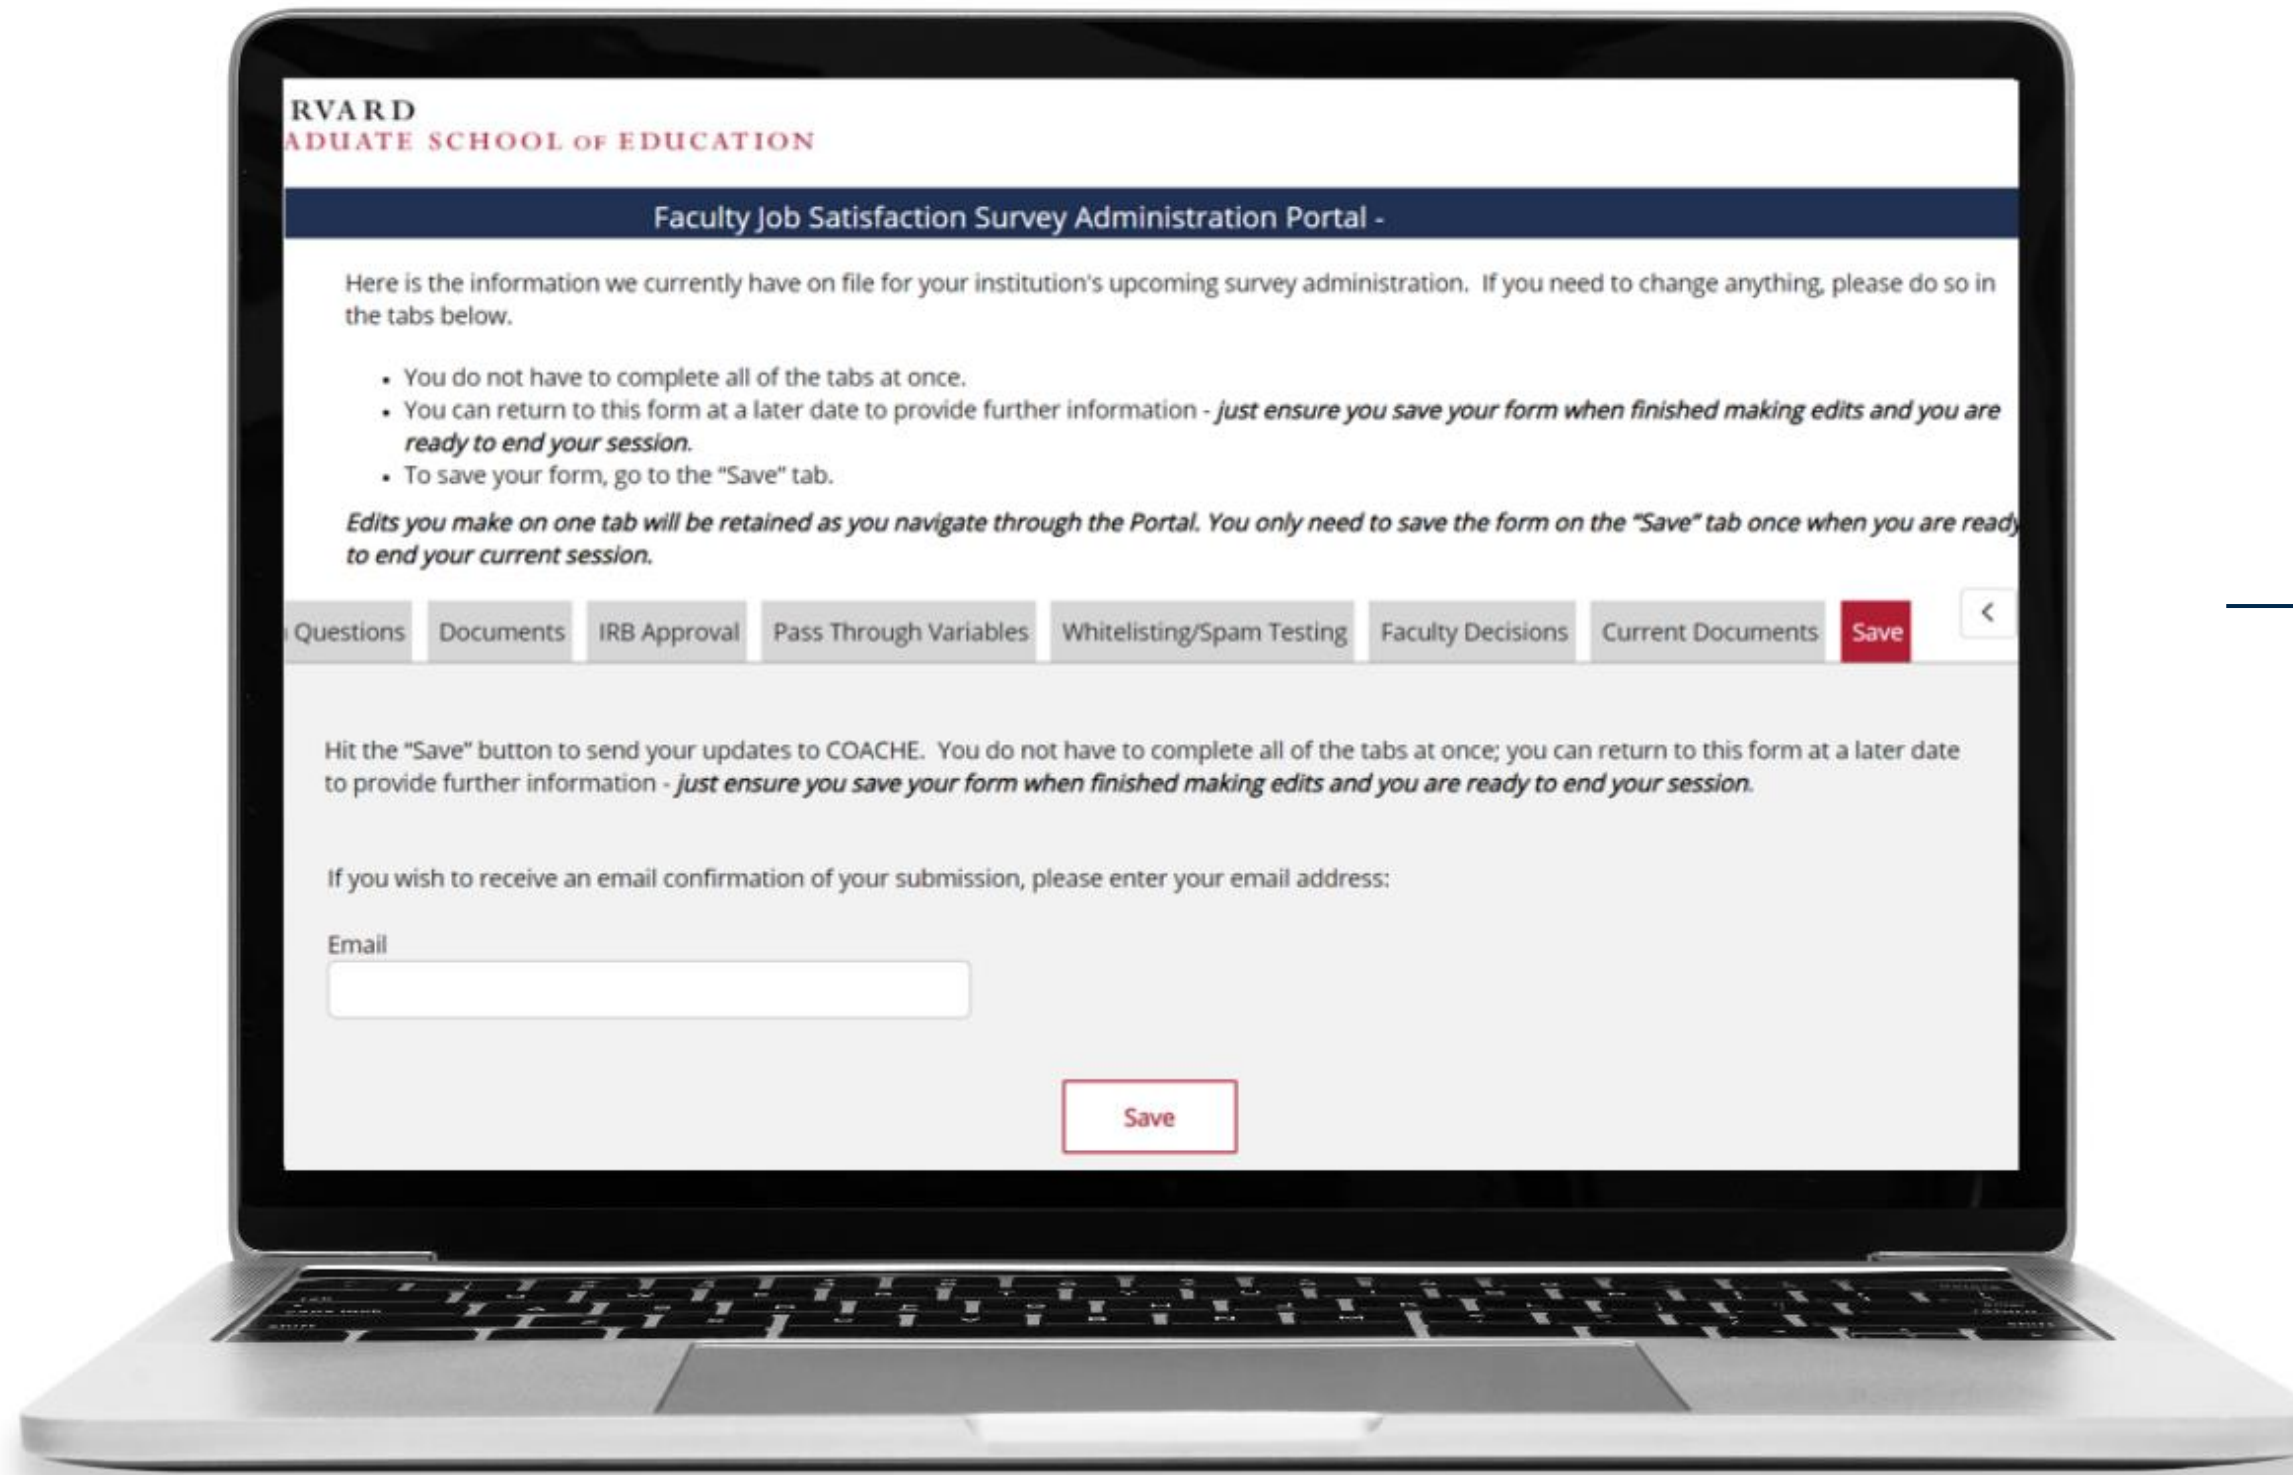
RVARD
ADUATE SCHOOL OF EDUCATION

Faculty Job Satisfaction Survey Administration Portal -

Here is the information we currently have on file for your institution's upcoming survey administration. If you need to change anything, please do so in the tabs below.

- You do not have to complete all of the tabs at once.
- You can return to this form at a later date to provide further information - *just ensure you save your form when finished making edits and you are ready to end your session.*
- To save your form, go to the "Save" tab.

*Edits you make on one tab will be retained as you navigate through the Portal. You only need to save the form on the "Save" tab once when you are ready to end your current session.*

Questions | Documents | IRB Approval | Pass Through Variables | Whitelisting/Spam Testing | Faculty Decisions | Current Documents | Save | <

Hit the "Save" button to send your updates to COACHE. You do not have to complete all of the tabs at once; you can return to this form at a later date to provide further information - *just ensure you save your form when finished making edits and you are ready to end your session.*

If you wish to receive an email confirmation of your submission, please enter your email address:

Email

Save